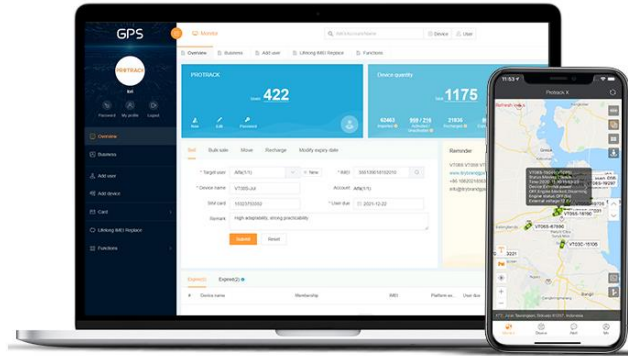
GPS

PROTRACK

Bell

Password My profile Logout

Overview

Business

Add user

Add device

Card

Lifelong IMEI Replace

Functions

Monitor

Overview Business Add user Lifelong IMEI Replace Functions

Device User

PROTRACK

Total 422

New Edit Password

Device quantity

Total 1175

Sell Bulk sale Move Recharge Modify expiry date

Target user

Device name

SIM card

Remark High adaptability, strong practicability

IMEI

Account

User due 2021-12-22

Submit Reset

Reminder

Expired Expired(2)

# Device name Membership IMEI Platform ex... User due

11:53

Protrack X

VT065-67590

VT065-1020